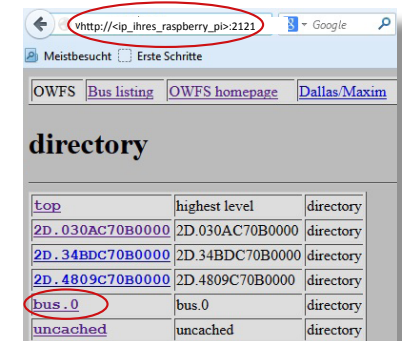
vhttp://<ip_ihres_raspberry_pi>:2121

Google

Meistbesucht Erste Schritte

OWFS Bus listing OWFS homepage Dallas/Maxim

directory

| top | highest level | directory |
|---|---|---|
| 2D.030AC70B0000 | 2D.030AC70B0000 | directory |
| 2D.34BDC70B0000 | 2D.34BDC70B0000 | directory |
| 2D.4809C70B0000 | 2D.4809C70B0000 | directory |
| bus.0 | bus.0 | directory |
| uncached | uncached | directory |